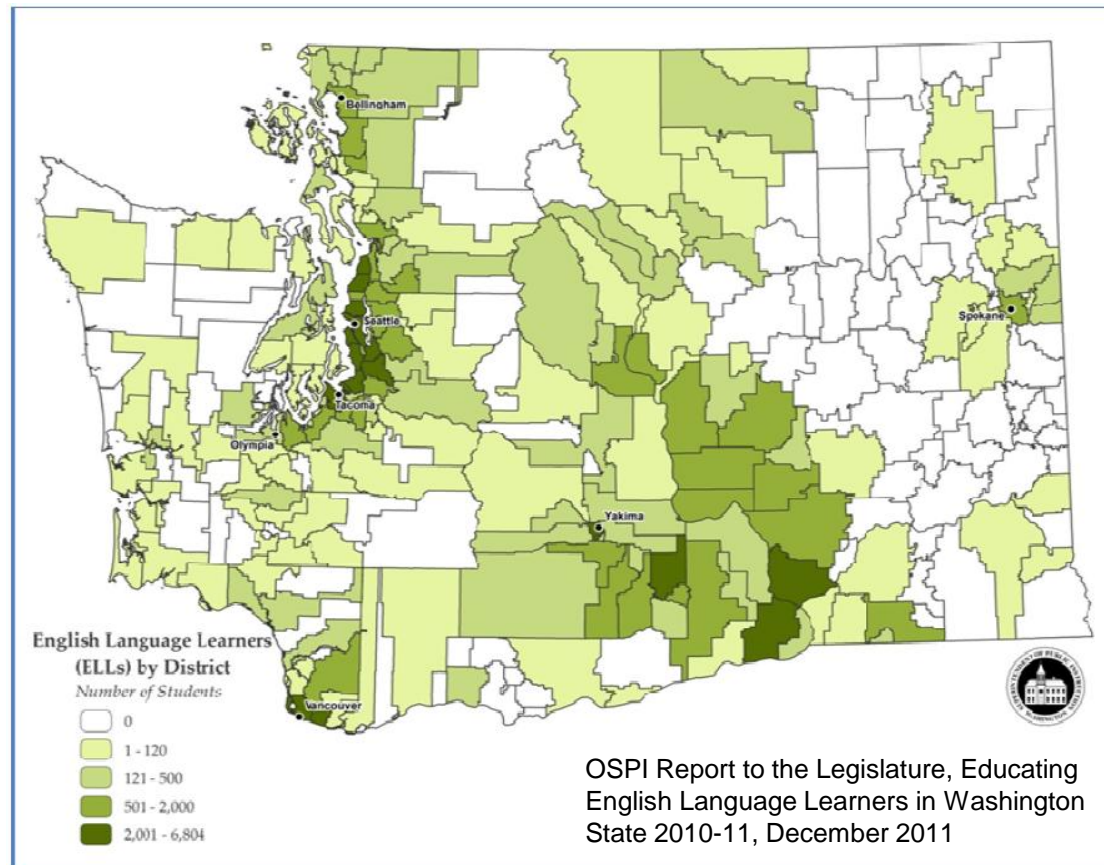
Bellingham

Seattle

Spokane

Tacoma

Olympia

Yakima

Vancouver

English Language Learners (ELLs) by District

Number of Students

0

1 - 120

121 - 500

501 - 2,000

2,001 - 6,804

OSPI Report to the Legislature, Educating English Language Learners in Washington State 2010-11, December 2011